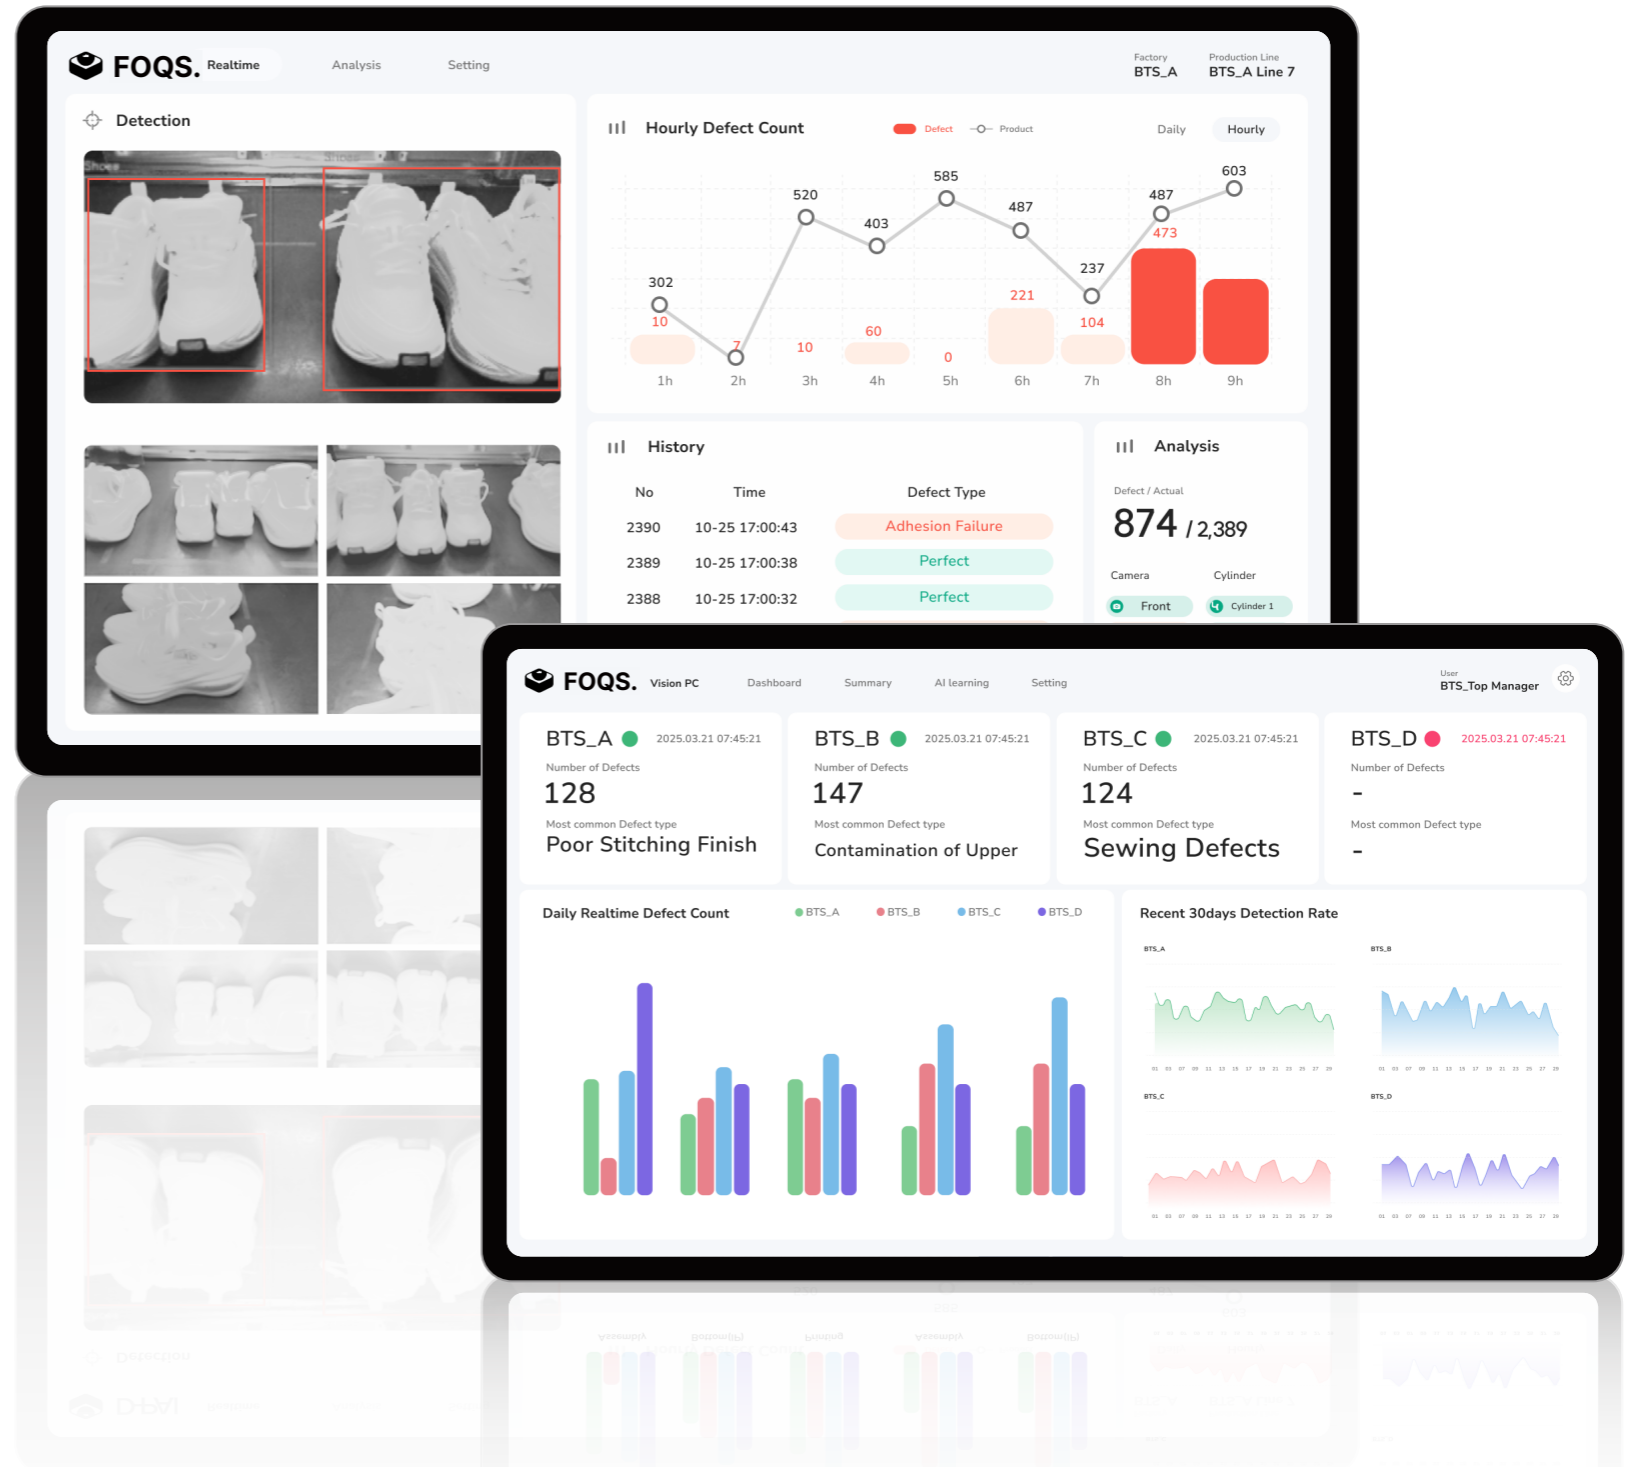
FOQS. Realtime Analysis Setting

Factory
BTS_A

Production Line
BTS_A Line 7

Detection

Hourly Defect Count

Defect Product

Daily Hourly

302 520 403 585 487 237 487 603

10 7 10 60 0 221 104 473

1h 2h 3h 4h 5h 6h 7h 8h 9h

History

| No | Time | Defect Type |
|---|---|---|
| 2390 | 10-25 17:00:43 | Adhesion Failure |
| 2389 | 10-25 17:00:38 | Perfect |
| 2388 | 10-25 17:00:32 | Perfect |

Analysis

Defect / Actual
874 / 2,389

Camera
Front

Cylinder
Cylinder 1

FOQS. Vision PC Dashboard Summary AI learning Setting

User
BTS_Top Manager

BTS_A 2025.03.21 07:45:21
Number of Defects
128
Most common Defect type
Poor Stitching Finish

BTS_B 2025.03.21 07:45:21
Number of Defects
147
Most common Defect type
Contamination of Upper

BTS_C 2025.03.21 07:45:21
Number of Defects
124
Most common Defect type
Sewing Defects

BTS_D 2025.03.21 07:45:21
Number of Defects
-
Most common Defect type
-

Daily Realtime Defect Count
BTS_A BTS_B BTS_C BTS_D

Recent 30days Detection Rate
BTS_A BTS_B BTS_C BTS_D